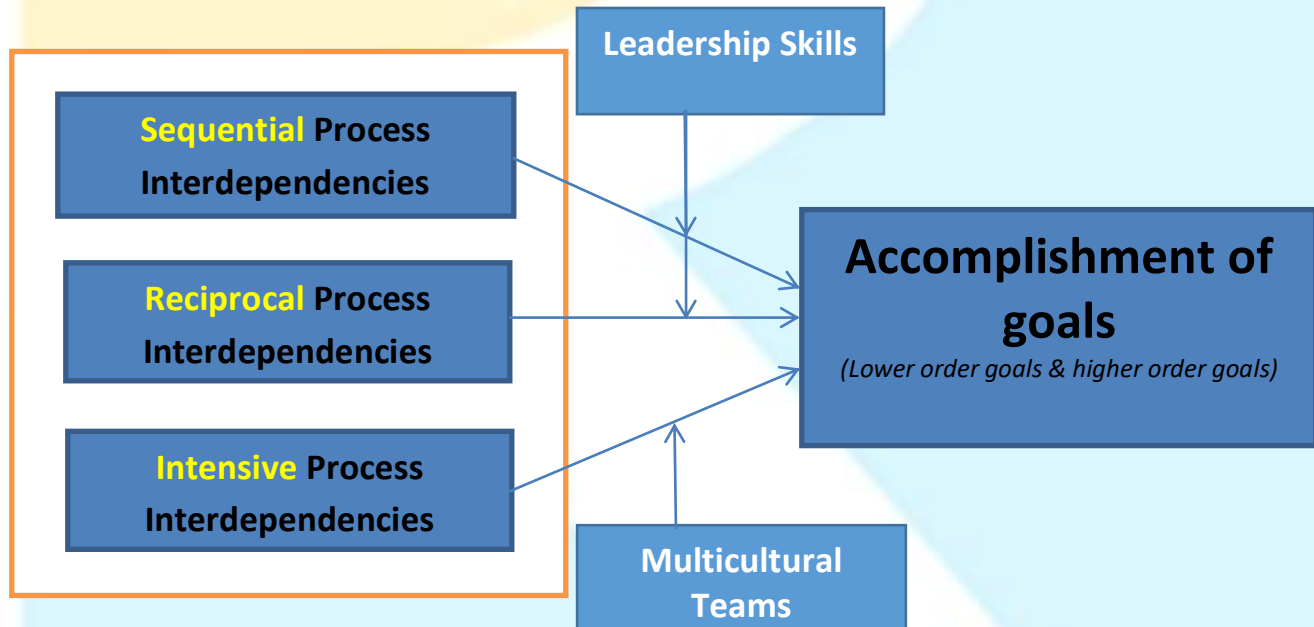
Leadership Skills

Sequential Process Interdependencies

Reciprocal Process Interdependencies

Intensive Process Interdependencies

Accomplishment of goals
(Lower order goals & higher order goals)

Multicultural Teams